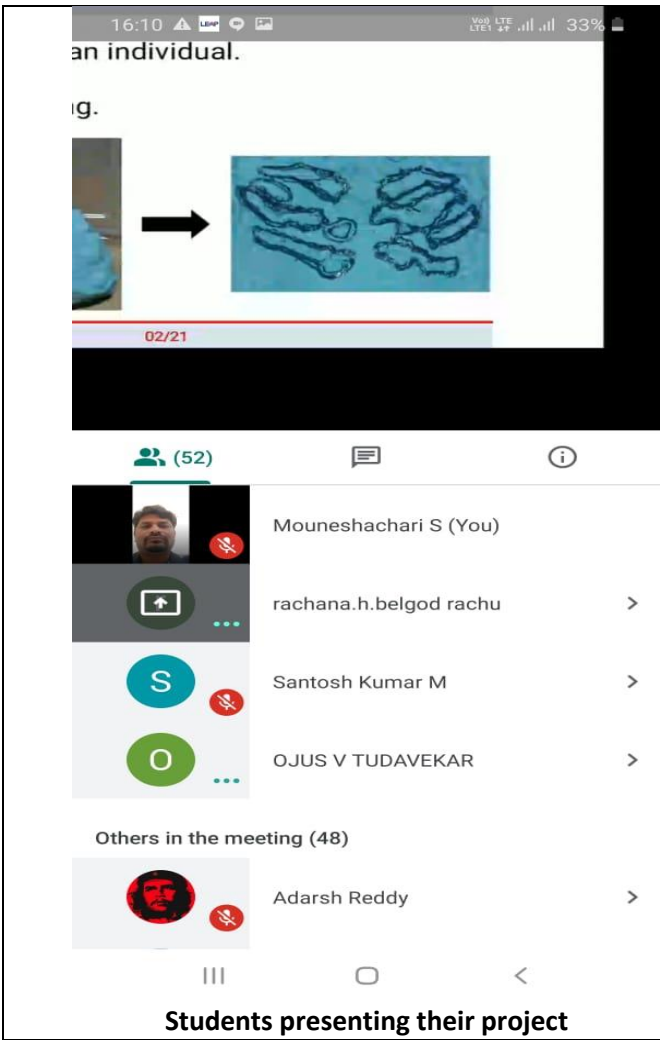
16:10 LEAP Vo) LTE LTE1 33%

an individual.

ıg.

02/21

(52)

Mouneshachari S (You)

rachana.h.belgod rachu

S

Santosh Kumar M

O

OJUS V TUDAVEKAR

Others in the meeting (48)

Adarsh Reddy

Students presenting their project